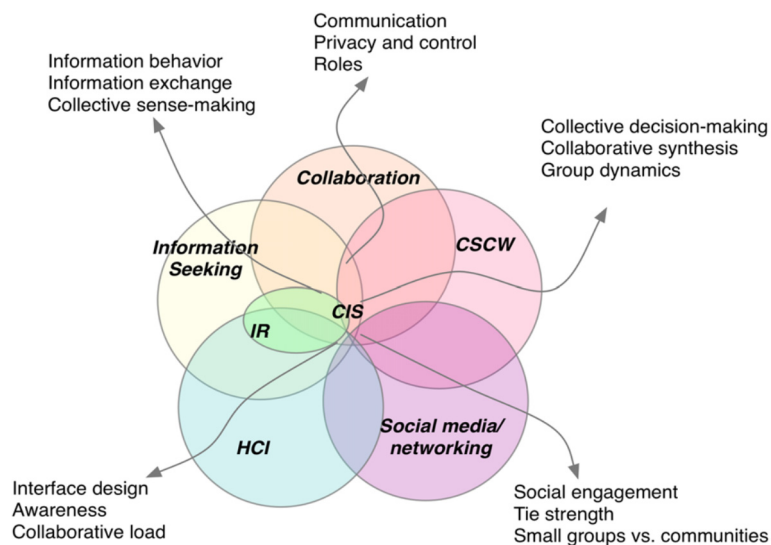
Communication
Privacy and control
Roles

Information behavior
Information exchange
Collective sense-making

Collective decision-making
Collaborative synthesis
Group dynamics

Collaboration

Information Seeking

CSCW

CIS

IR

HCI

Social media/ networking

Interface design
Awareness
Collaborative load

Social engagement
Tie strength
Small groups vs. communities